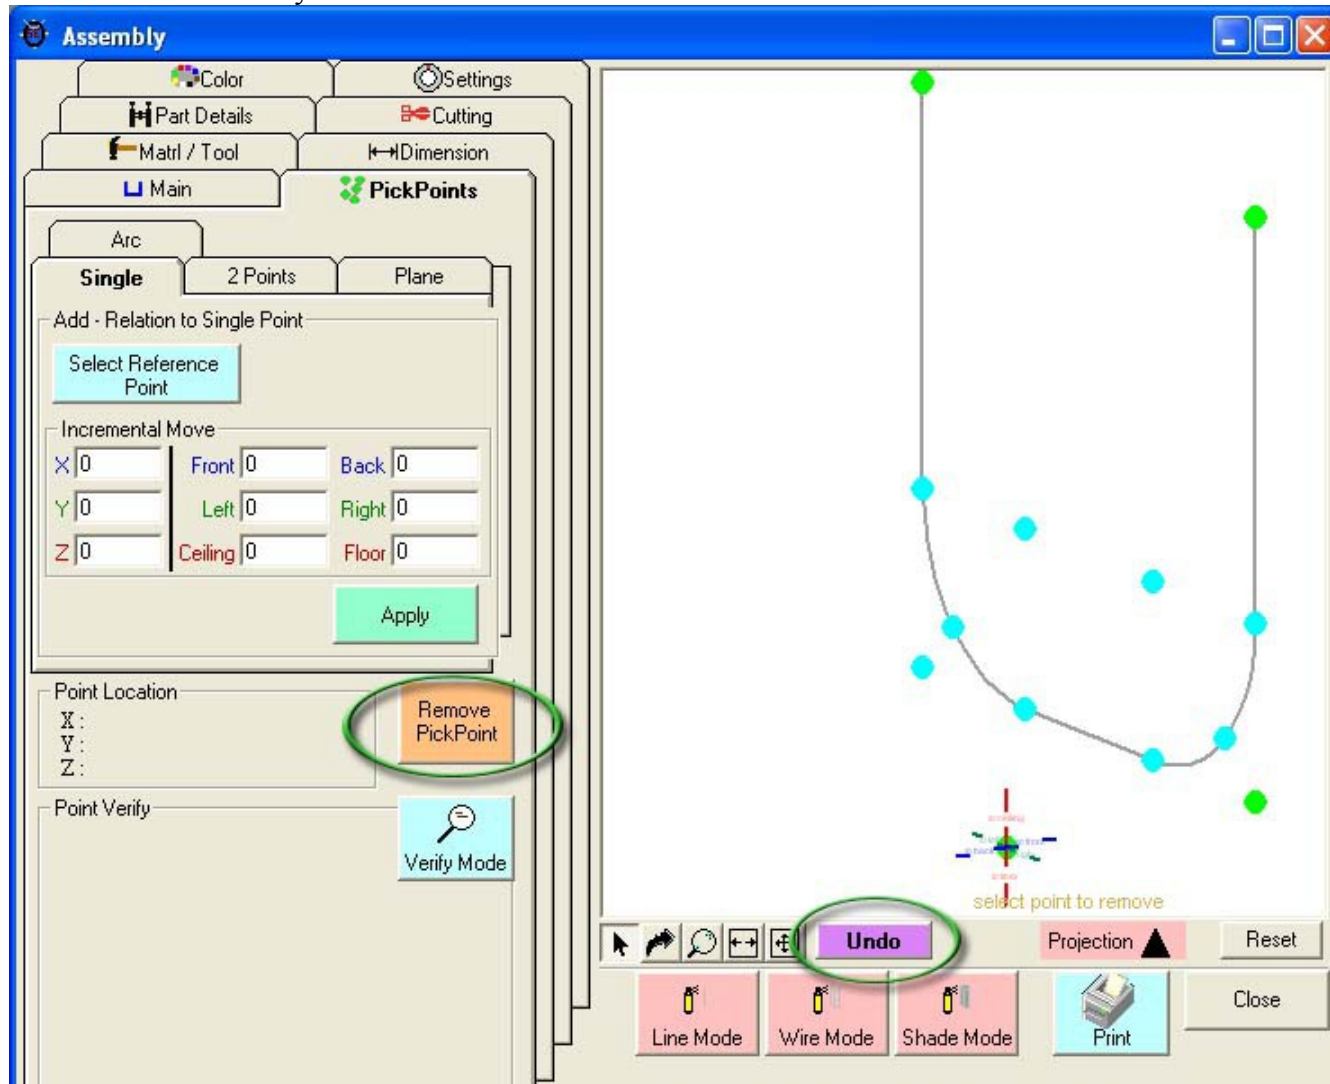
Assembly

Color
Settings
Part Details
Cutting
Matrl / Tool
Dimension
Main
PickPoints

Arc
Single
2 Points
Plane

Add - Relation to Single Point
Select Reference Point

Incremental Move
| X | 0 | Front | 0 | Back | 0 |
|---|---|---|---|---|---|
| Y | 0 | Left | 0 | Right | 0 |
| Z | 0 | Ceiling | 0 | Floor | 0 |

Apply

Point Location
X :
Y :
Z :
Remove PickPoint

Point Verify
Verify Mode

select point to remove

Undo
Projection
Reset

Line Mode
Wire Mode
Shade Mode
Print
Close